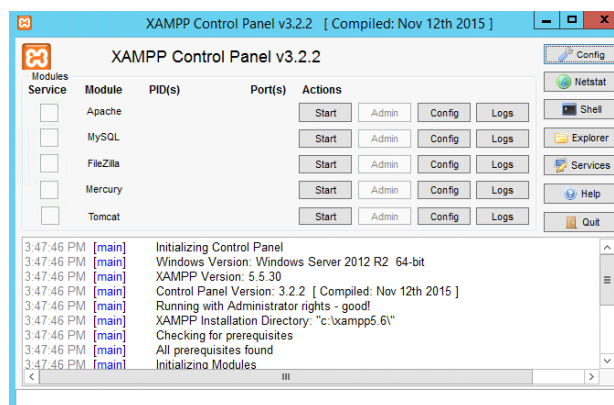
XAMPP Control Panel v3.2.2 [ Compiled: Nov 12th 2015 ]

XAMPP Control Panel v3.2.2

Config

Netstat

Shell

Explorer

Services

Help

Quit

Modules

| Service | Module | PID(s) | Port(s) | Actions | | | |
|---|---|---|---|---|---|---|---|
| | Apache | | | Start | Admin | Config | Logs |
| | MySQL | | | Start | Admin | Config | Logs |
| | FileZilla | | | Start | Admin | Config | Logs |
| | Mercury | | | Start | Admin | Config | Logs |
| | Tomcat | | | Start | Admin | Config | Logs |

3:47:46 PM [main] Initializing Control Panel
3:47:46 PM [main] Windows Version: Windows Server 2012 R2 64-bit
3:47:46 PM [main] XAMPP Version: 5.5.30
3:47:46 PM [main] Control Panel Version: 3.2.2 [ Compiled: Nov 12th 2015 ]
3:47:46 PM [main] Running with Administrator rights - good!
3:47:46 PM [main] XAMPP Installation Directory: "c:\xampp5.6\"
3:47:46 PM [main] Checking for prerequisites
3:47:46 PM [main] All prerequisites found
3:47:46 PM [main] Initializing Modules